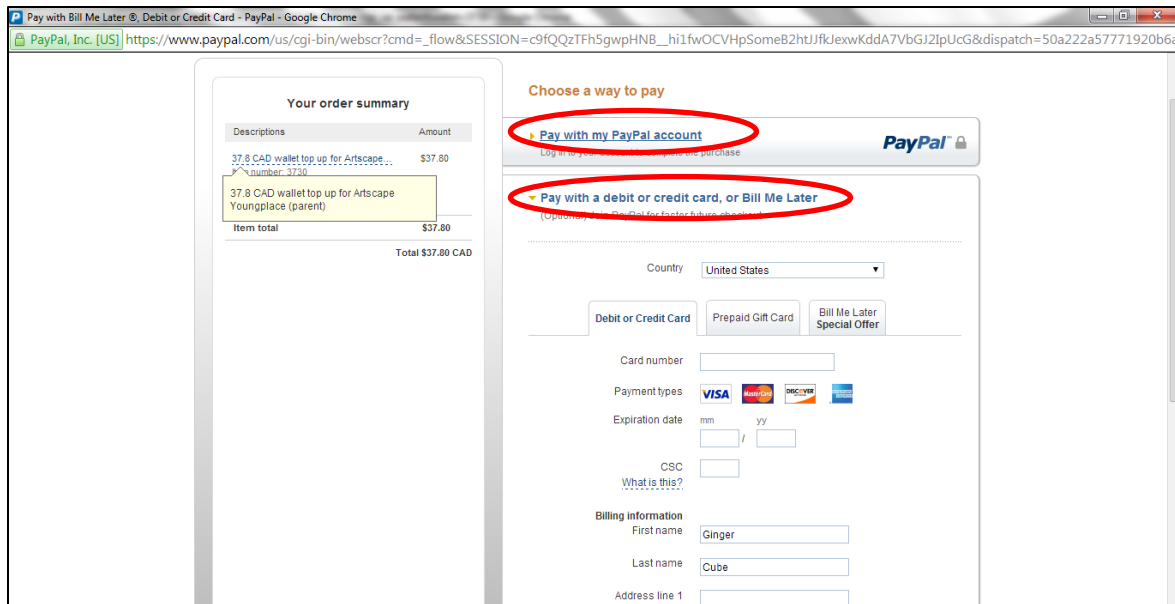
Pay with Bill Me Later ®, Debit or Credit Card - PayPal - Google Chrome

PayPal, Inc. [US] https://www.paypal.com/us/cgi-bin/webscr?cmd=_flow&SESSION=c9fQQzTFh5gwpHNB__hi1fwOCVHpSomeB2htJfkJexwKddA7VbGJ2IpUcG&dispatch=50a222a57771920b6a

Your order summary

| Descriptions | Amount |
|---|---|
| 37.8 CAD wallet top up for Artscape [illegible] number: 3730 | $37.80 |
| Item total | $37.80 |

37.8 CAD wallet top up for Artscape Youngplace (parent)

Total $37.80 CAD

Choose a way to pay

Pay with my PayPal account

Log in to your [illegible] complete the purchase

PayPal

Pay with a debit or credit card, or Bill Me Later

(Optional) Join PayPal for faster future checkout

Country United States

Debit or Credit Card

Prepaid Gift Card

Bill Me Later Special Offer

Card number

Payment types VISA MasterCard DISCOVER

Expiration date mm / yy

CSC

What is this?

Billing information

First name Ginger

Last name Cube

Address line 1